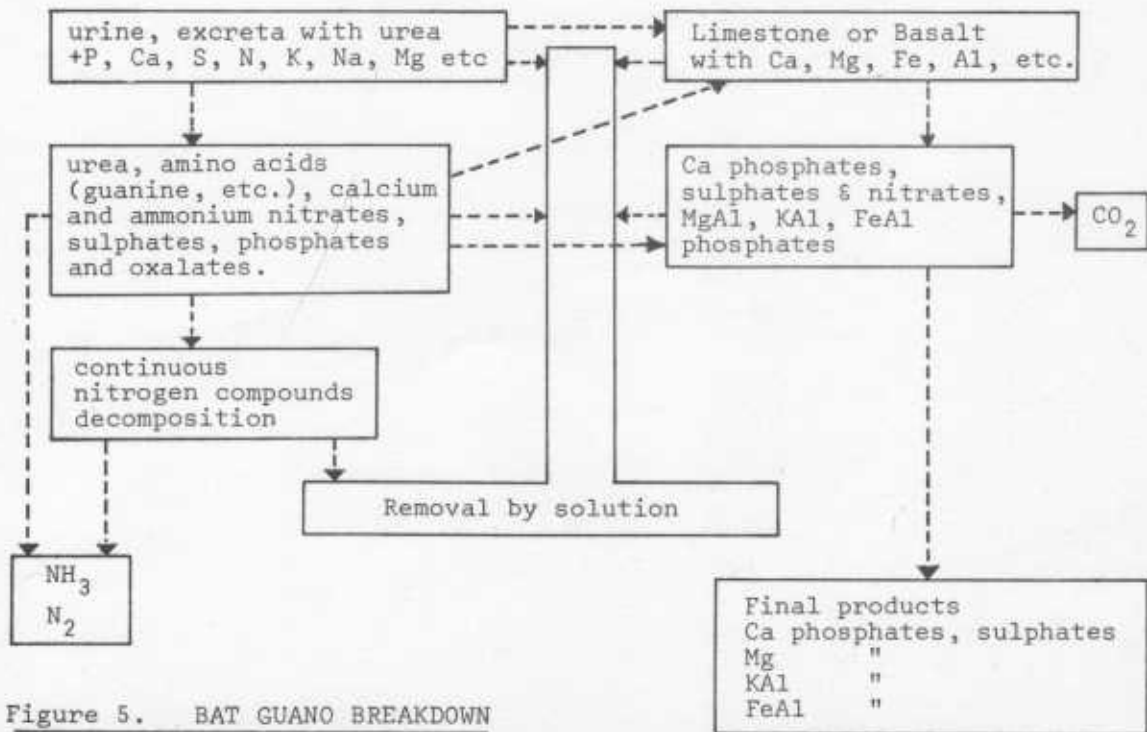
urine, excreta with urea +P, Ca, S, N, K, Na, Mg etc

Limestone or Basalt with Ca, Mg, Fe, Al, etc.

urea, amino acids (guanine, etc.), calcium and ammonium nitrates, sulphates, phosphates and oxalates.

Ca phosphates, sulphates & nitrates, MgAl, KAl, FeAl phosphates

$CO_2$

continuous nitrogen compounds decomposition

Removal by solution

$NH_3$
$N_2$

Final products
Ca phosphates, sulphates
Mg "
KAl "
FeAl "

Figure 5. BAT GUANO BREAKDOWN